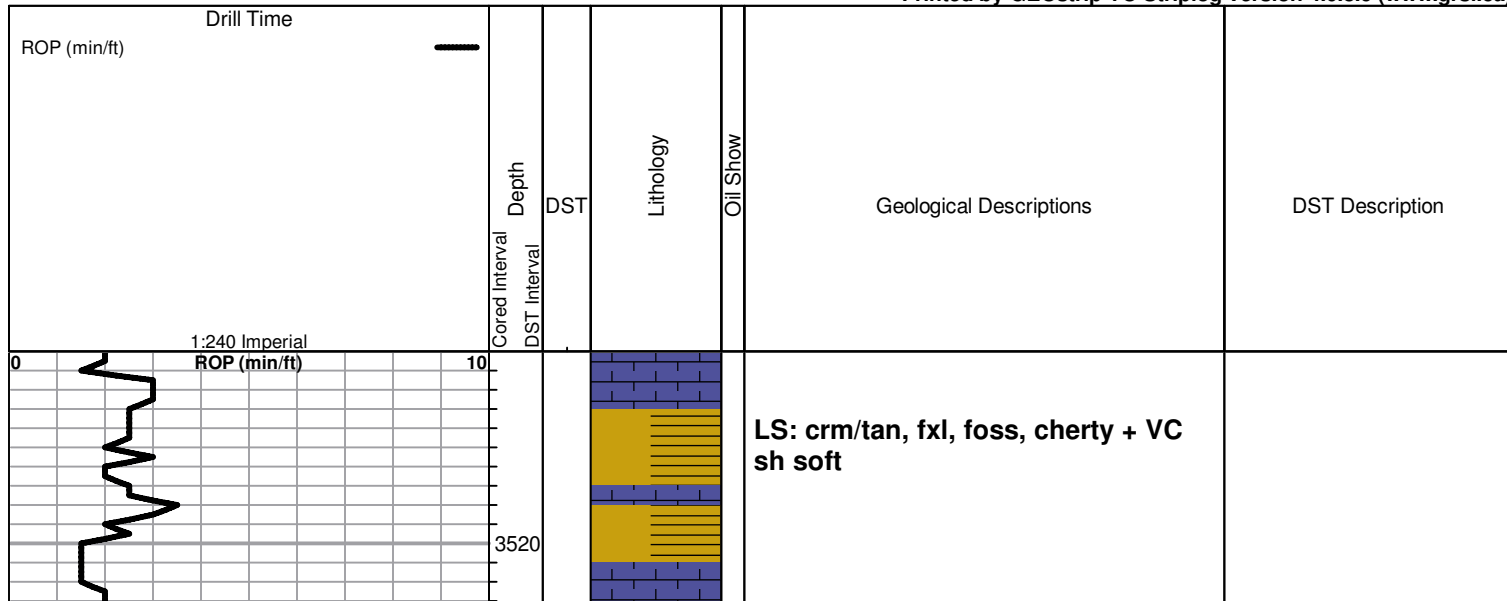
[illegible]

Drill Time
ROP (min/ft)

1:240 Imperial

Cored Interval
DST Interval
Depth

DST

Lithology

Oil Show

Geological Descriptions

DST Description

0 ROP (min/ft) 10

3520

LS: crm/tan, fxl, foss, cherty + VC sh soft